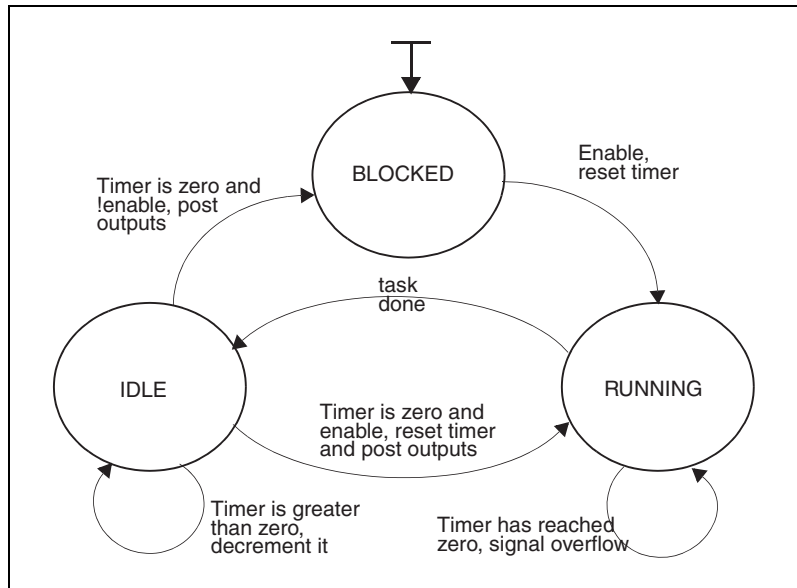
BLOCKED

Enable, reset timer

Timer is zero and !enable, post outputs

task done

IDLE

RUNNING

Timer is zero and enable, reset timer and post outputs

Timer is greater than zero, decrement it

Timer has reached zero, signal overflow